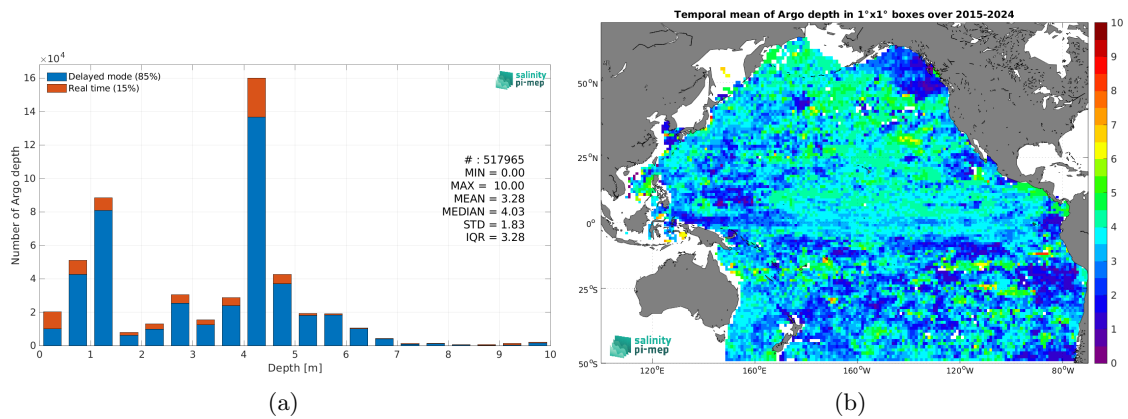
$\times 10^4$

Delayed mode (85%)
Real time (15%)

salinity pi-mep

# : 517965
MIN = 0.00
MAX = 10.00
MEAN = 3.28
MEDIAN = 4.03
STD = 1.83
IQR = 3.28

Number of Argo depth

16
14
12
10
8
6
4
2
0

0 1 2 3 4 5 6 7 8 9 10

Depth [m]

(a)

Temporal mean of Argo depth in 1°x1° boxes over 2015-2024

50°N
25°N
0°
25°S
50°S

120°E 160°E 160°W 120°W 80°W

salinity pi-mep

10
9
8
7
6
5
4
3
2
1
0

(b)